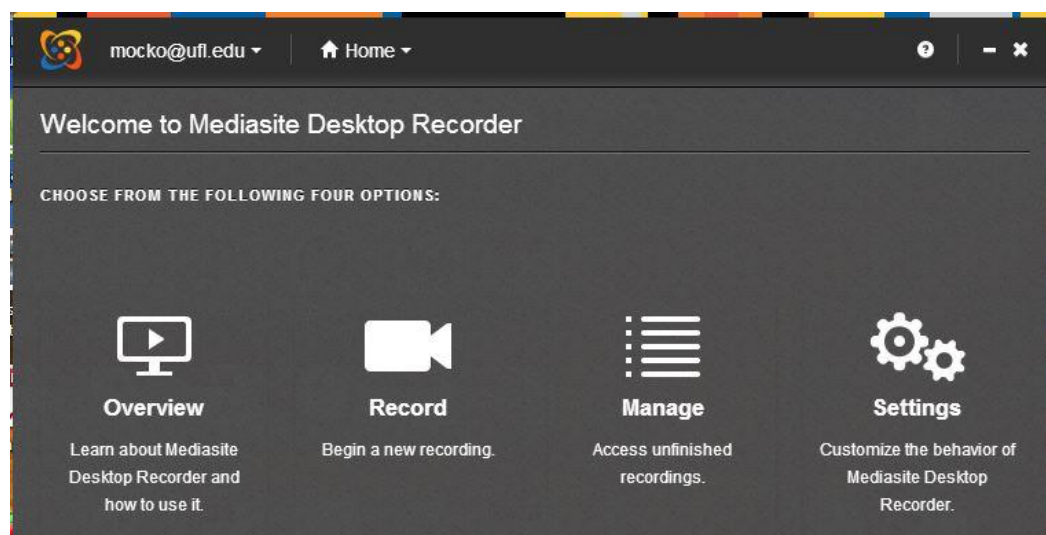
mocko@ufl.edu

Home

Welcome to Mediasite Desktop Recorder

CHOOSE FROM THE FOLLOWING FOUR OPTIONS:

Overview

Learn about Mediasite Desktop Recorder and how to use it.

Record

Begin a new recording.

Manage

Access unfinished recordings.

Settings

Customize the behavior of Mediasite Desktop Recorder.